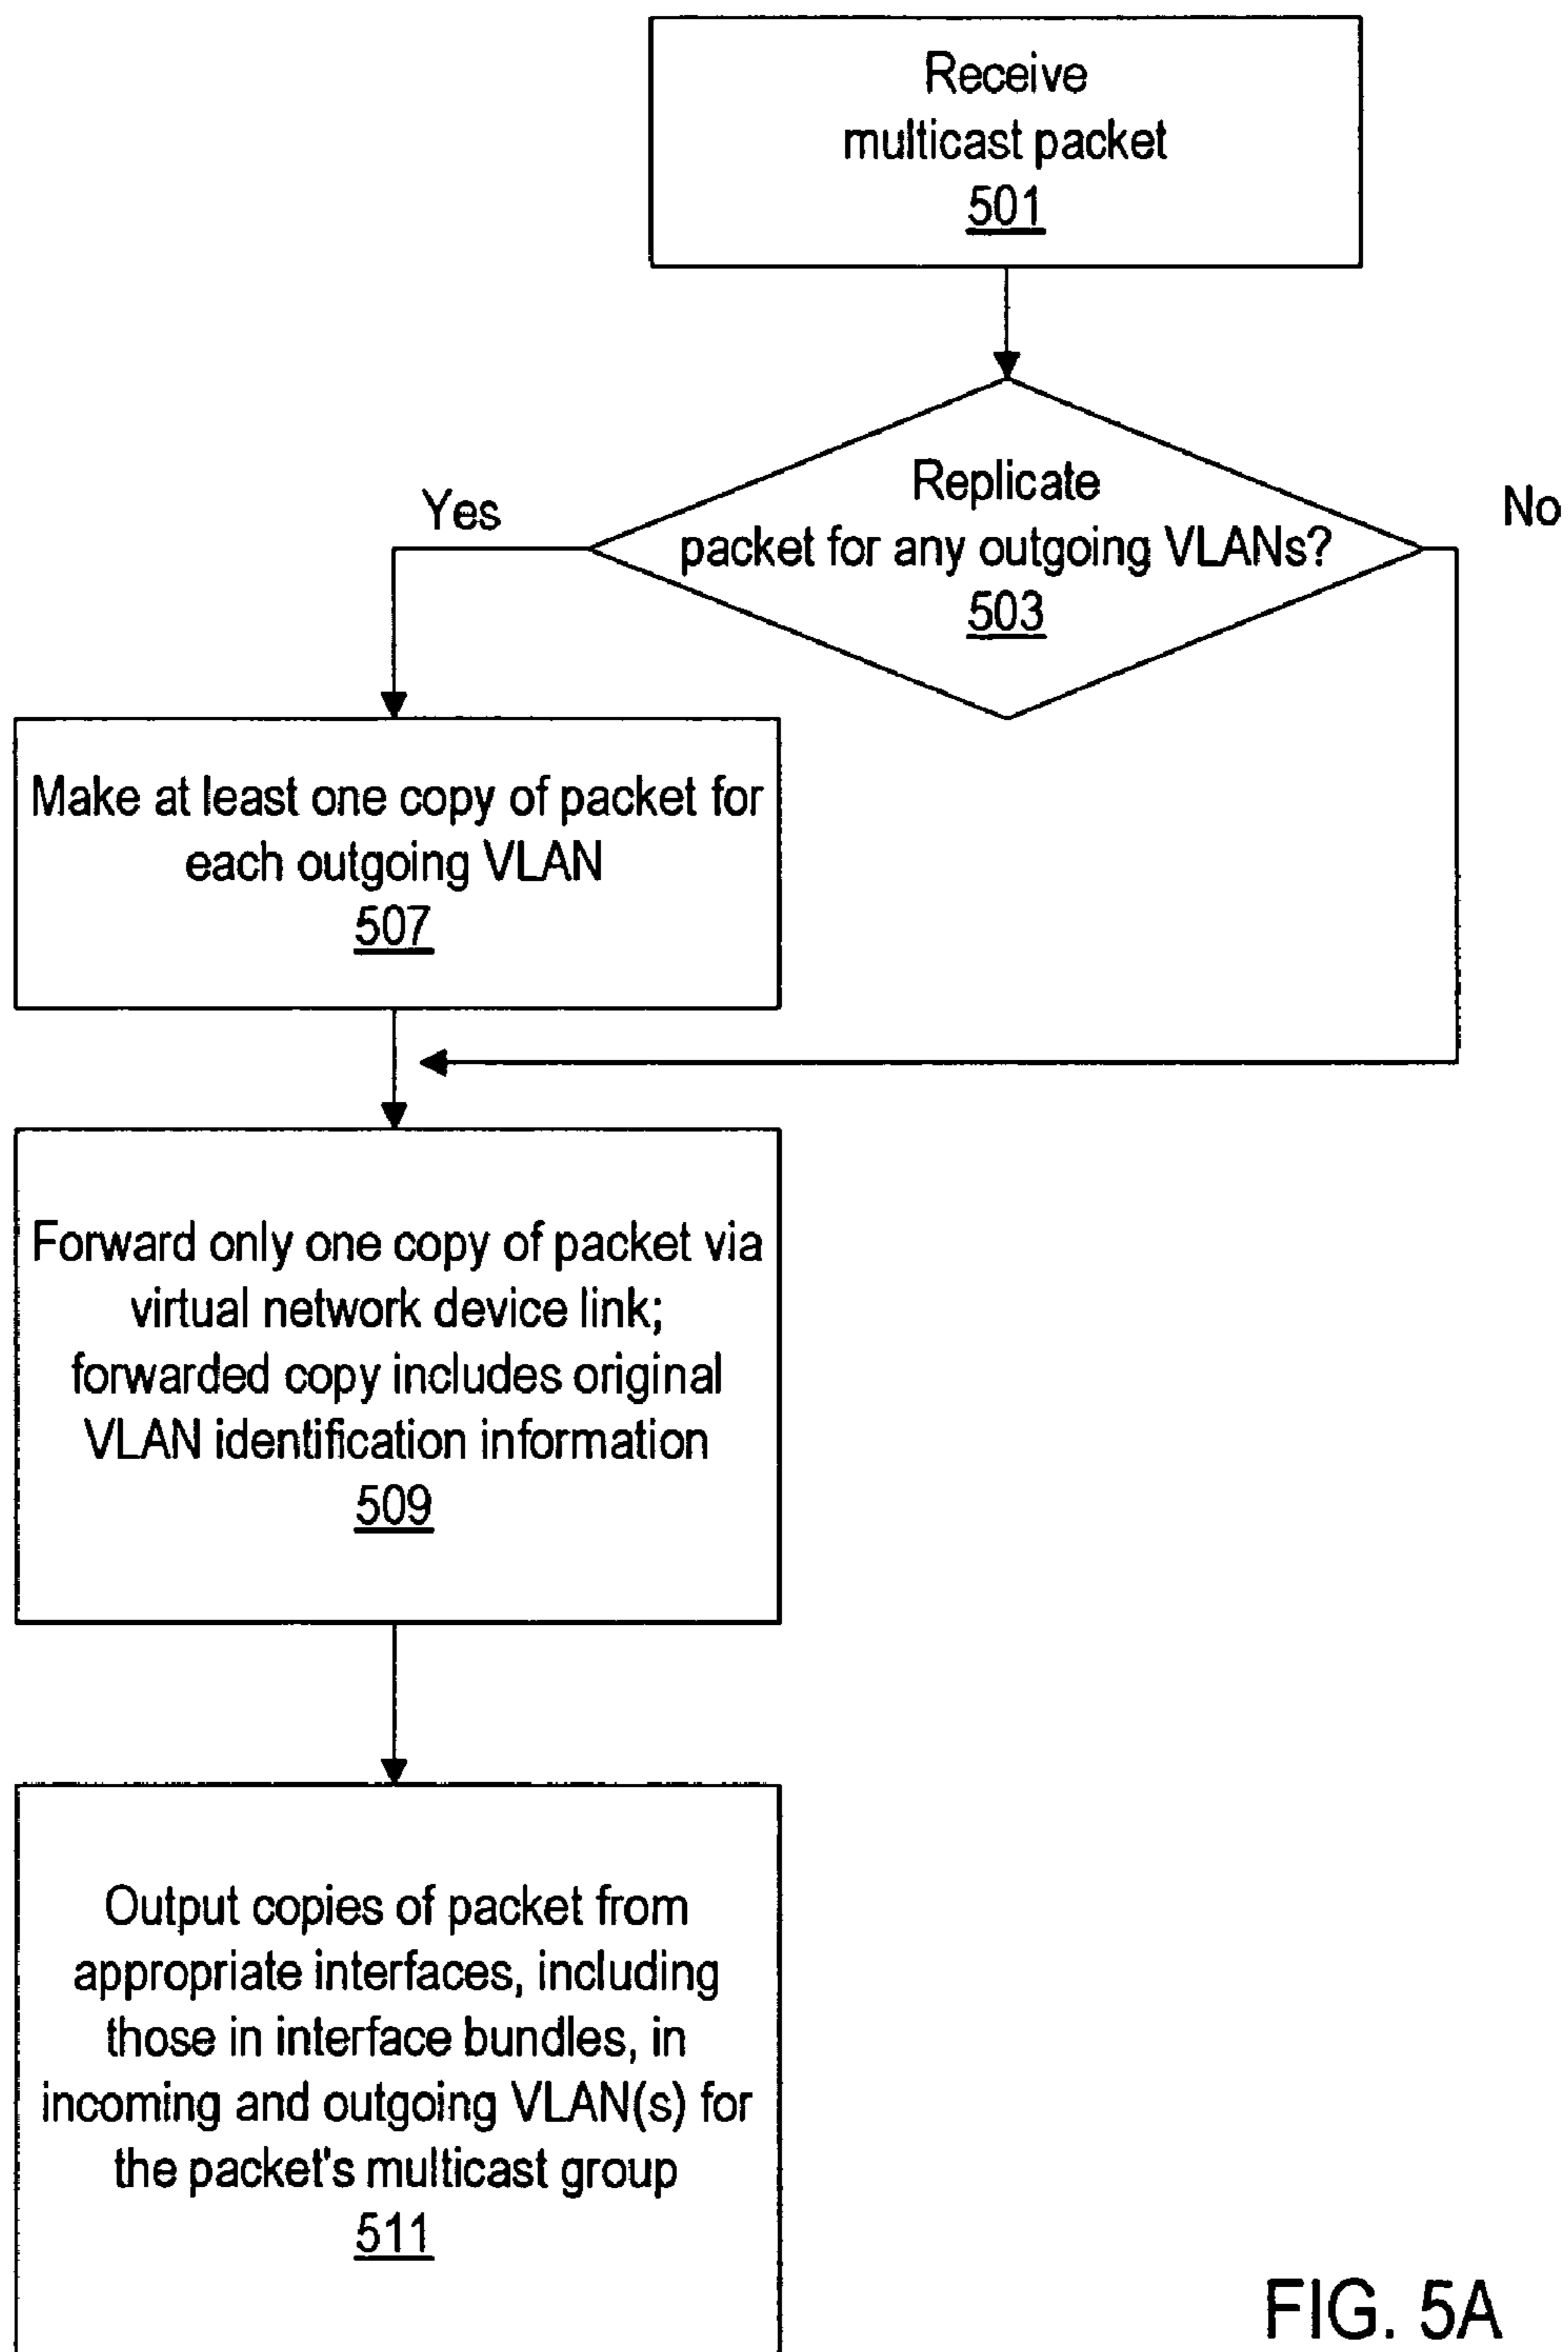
Receive multicast packet
501

Replicate packet for any outgoing VLANs?
503

Yes

No

Make at least one copy of packet for each outgoing VLAN
507

Forward only one copy of packet via virtual network device link; forwarded copy includes original VLAN identification information
509

Output copies of packet from appropriate interfaces, including those in interface bundles, in incoming and outgoing VLAN(s) for the packet's multicast group
511

FIG. 5A